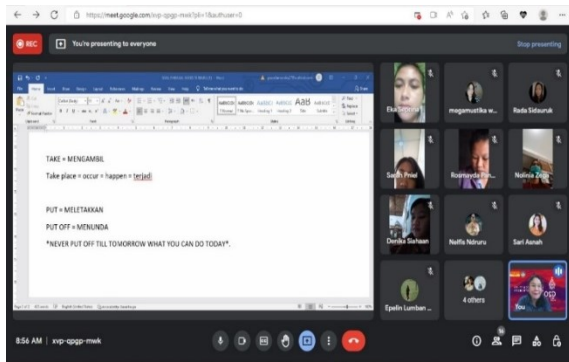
https://meet.google.com/xvp-qpgp-mwk?pli=1&authuser=0

REC
You're presenting to everyone
Stop presenting

TAKE = MENGAMBIL
Take place = occur = happen = terjadi

PUT = MELETAKKAN
PUT OFF = MENUNDA
"NEVER PUT OFF TILL TOMORROW WHAT YOU CAN DO TODAY".

Eka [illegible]
megamustika w...
Rada Sidauruk
Sarah Priel
Rosmayda Pan...
Nolinia Zega
Denika Siahaan
Neffis Nduruu
Sari Aaneh
Epelin Lumban...
4 others
You

8:56 AM | xvp-qpgp-mwk